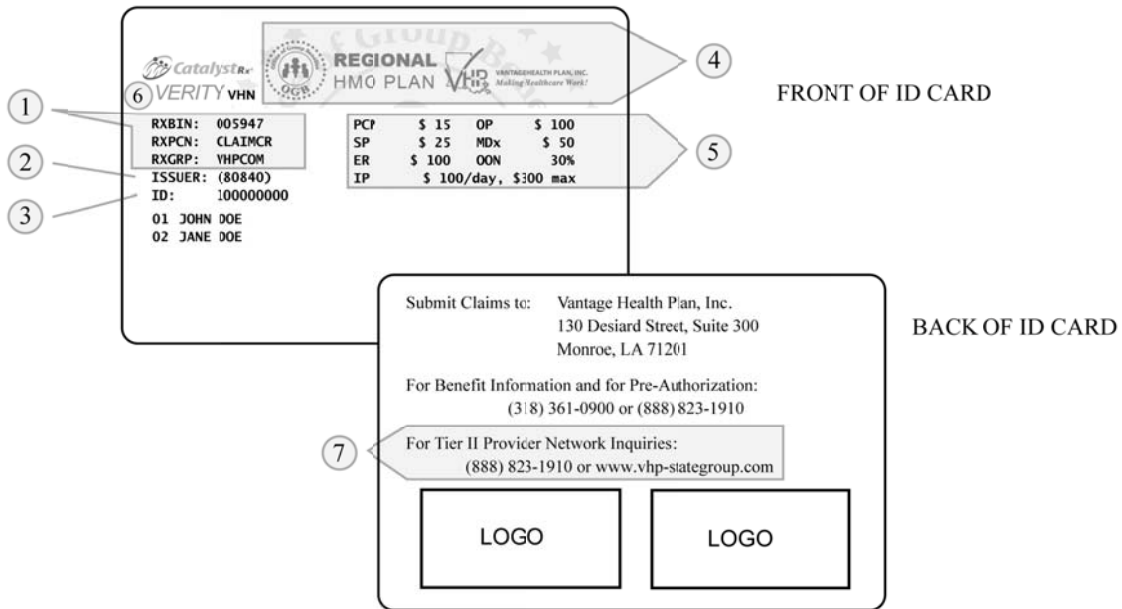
CatalystRx
VERITY VHN
REGIONAL HMO PLAN
OGB
VHP VANTAGEHEALTH PLAN, INC. Making Healthcare Work!

(4)
FRONT OF ID CARD

(6)
(1)
RXBIN: 005947
RXPCN: CLAIMCR
RXGRP: VHPCOM
(2)
ISSUER: (80840)
(3)
ID: 100000000
01 JOHN DOE
02 JANE DOE

| PCP | \$ 15 | OP | \$ 100 |
|---|---|---|---|
| SP | \$ 25 | MDx | \$ 50 |
| ER | \$ 100 | OON | 30% |
| IP | \$ 100/day, \$300 max | | |

(5)

BACK OF ID CARD

Submit Claims to: Vantage Health Plan, Inc.
130 Desiard Street, Suite 300
Monroe, LA 71201

For Benefit Information and for Pre-Authorization:
(318) 361-0900 or (888) 823-1910

(7)
For Tier II Provider Network Inquiries:
(888) 823-1910 or www.vhp-stategroup.com

LOGO
LOGO